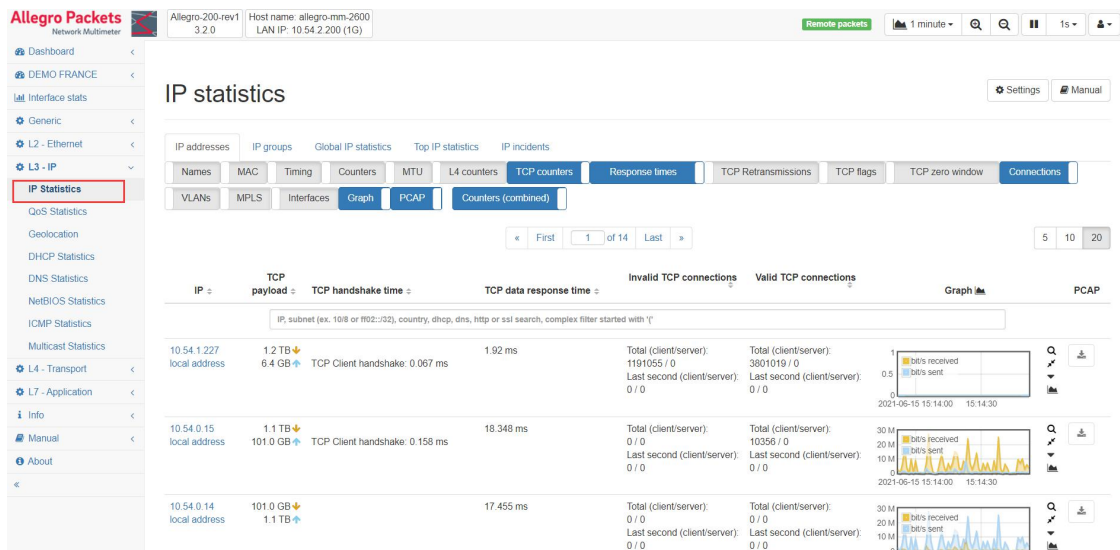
Allegro Packets
Network Multimeter

Allegro-200-rev1
3.2.0

Host name: allegro-mm-2600
LAN IP: 10.54.2.200 (1G)

Remote packets

1 minute

1s

Dashboard
DEMO FRANCE
Interface stats
Generic
L2 - Ethernet
L3 - IP
IP Statistics
QoS Statistics
Geolocation
DHCP Statistics
DNS Statistics
NetBIOS Statistics
ICMP Statistics
Multicast Statistics
L4 - Transport
L7 - Application
Info
Manual
About
«

IP statistics

Settings
Manual

IP addresses | IP groups | Global IP statistics | Top IP statistics | IP incidents

Names | MAC | Timing | Counters | MTU | L4 counters | TCP counters | Response times | TCP Retransmissions | TCP flags | TCP zero window | Connections
VLANs | MPLS | Interfaces | Graph | PCAP | Counters (combined)

« First 1 of 14 Last »

5 10 20

| IP | TCP payload | TCP handshake time | TCP data response time | Invalid TCP connections | Valid TCP connections | Graph | PCAP |
|---|---|---|---|---|---|---|---|
| | IP, subnet (ex. 10/8 or ff02::/32), country, dhcp, dns, http or ssl search, complex filter started with '(' | | | | | | |
| 10.54.1.227 local address | 1.2 TB 6.4 GB | TCP Client handshake: 0.067 ms | 1.92 ms | Total (client/server): 1191055 / 0 Last second (client/server): 0 / 0 | Total (client/server): 3801019 / 0 Last second (client/server): 0 / 0 | 1 0.5 0 bit/s received bit/s sent 2021-06-15 15:14:00 15:14:30 | |
| 10.54.0.15 local address | 1.1 TB 101.0 GB | TCP Client handshake: 0.158 ms | 18.348 ms | Total (client/server): 0 / 0 Last second (client/server): 0 / 0 | Total (client/server): 10356 / 0 Last second (client/server): 0 / 0 | 30 M 20 M 10 M 0 bit/s received bit/s sent 2021-06-15 15:14:00 15:14:30 | |
| 10.54.0.14 local address | 101.0 GB 1.1 TB | | 17.455 ms | Total (client/server): 0 / 0 Last second (client/server): 0 / 0 | Total (client/server): 0 / 0 Last second (client/server): 0 / 0 | 30 M 20 M 10 M bit/s received bit/s sent | |